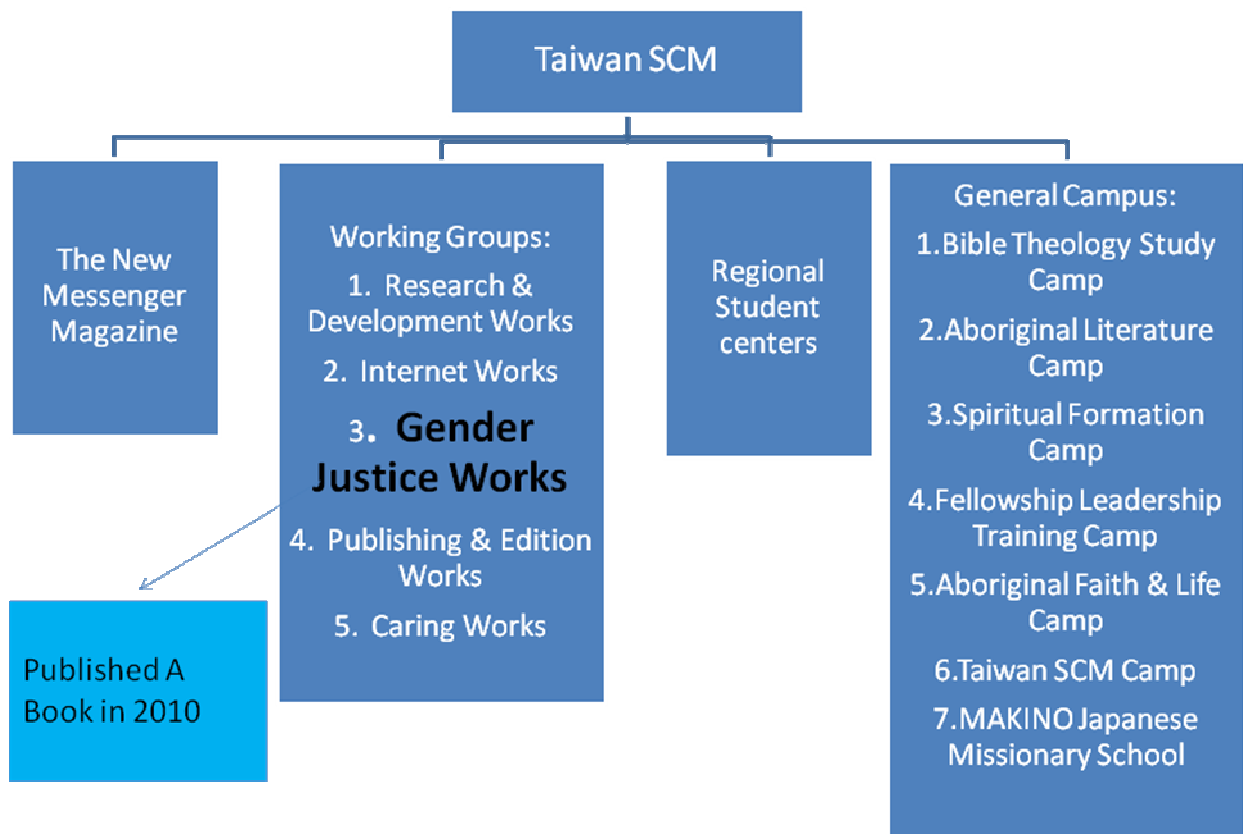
Taiwan SCM

The New Messenger Magazine

Working Groups:
1. Research & Development Works
2. Internet Works
3. Gender Justice Works
4. Publishing & Edition Works
5. Caring Works

Published A Book in 2010

Regional Student centers

General Campus:
1.Bible Theology Study Camp
2.Aboriginal Literature Camp
3.Spiritual Formation Camp
4.Fellowship Leadership Training Camp
5.Aboriginal Faith & Life Camp
6.Taiwan SCM Camp
7.MAKINO Japanese Missionary School